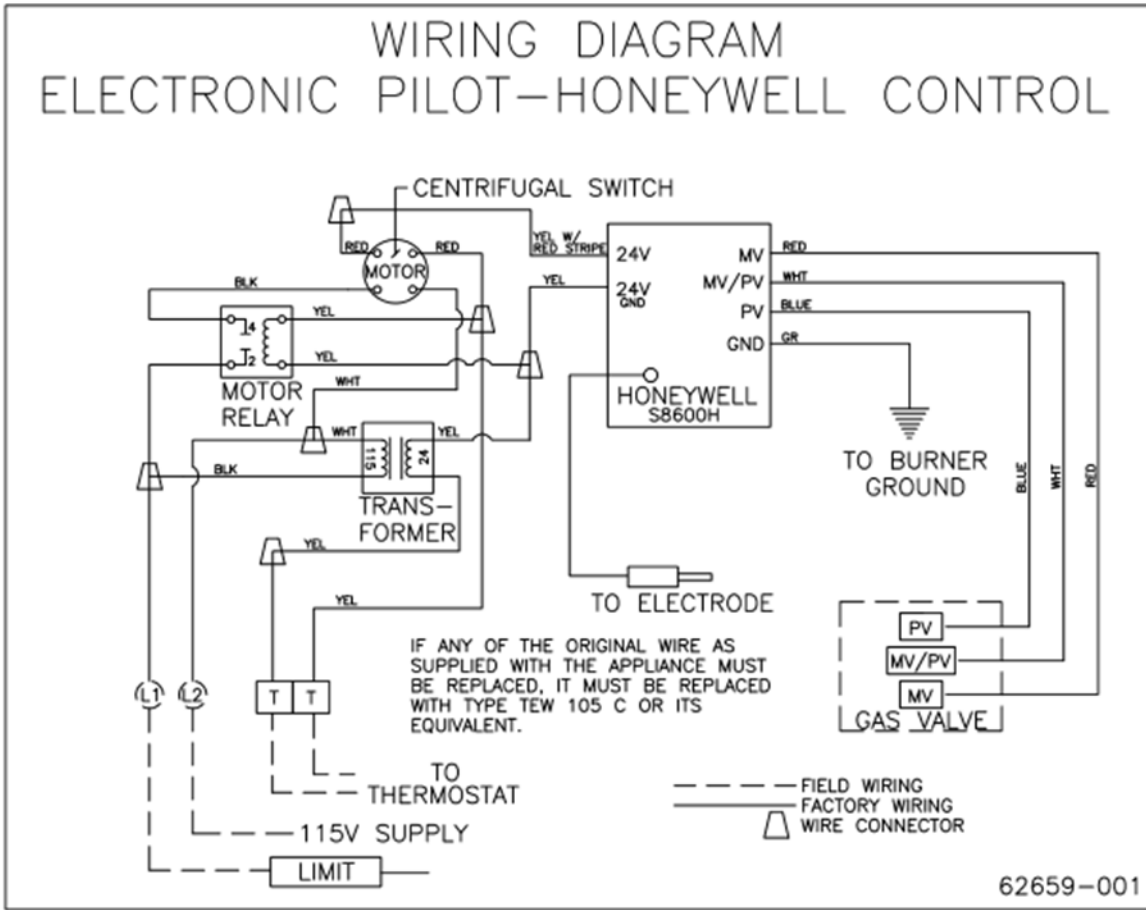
WIRING DIAGRAM
ELECTRONIC PILOT—HONEYWELL CONTROL

CENTRIFUGAL SWITCH

RED RED
MOTOR
BLK
YEL
4
2
YEL
MOTOR RELAY
WHT
WHT
115 24
YEL
BLK
TRANS-FORMER
YEL
YEL

YEL W/ RED STRIPE
YEL
24V
24V GND
MV
MV/PV
PV
GND
RED
WHT
BLUE
GR
HONEYWELL S8600H

TO BURNER GROUND
BLUE WHT RED

TO ELECTRODE

IF ANY OF THE ORIGINAL WIRE AS SUPPLIED WITH THE APPLIANCE MUST BE REPLACED, IT MUST BE REPLACED WITH TYPE TEW 105 C OR ITS EQUIVALENT.

PV
MV/PV
MV
GAS VALVE

L1 L2
T T
TO THERMOSTAT
115V SUPPLY
LIMIT

FIELD WIRING
FACTORY WIRING
WIRE CONNECTOR

62659-001